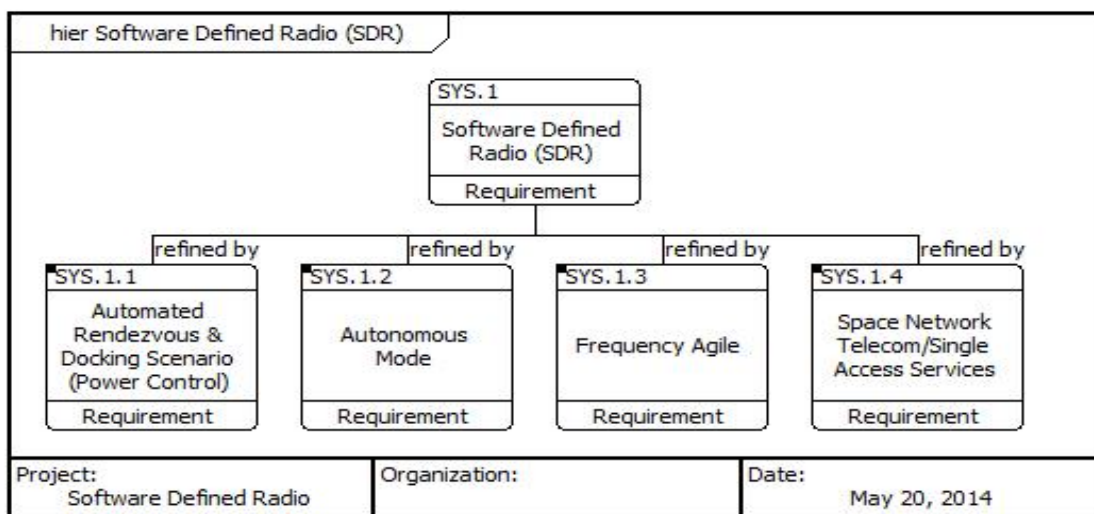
hier Software Defined Radio (SDR)

SYS.1
Software Defined Radio (SDR)
Requirement

refined by
SYS.1.1
Automated Rendezvous & Docking Scenario (Power Control)
Requirement

refined by
SYS.1.2
Autonomous Mode
Requirement

refined by
SYS.1.3
Frequency Agile
Requirement

refined by
SYS.1.4
Space Network Telecom/Single Access Services
Requirement

| Project: Software Defined Radio | Organization: | Date: May 20, 2014 |